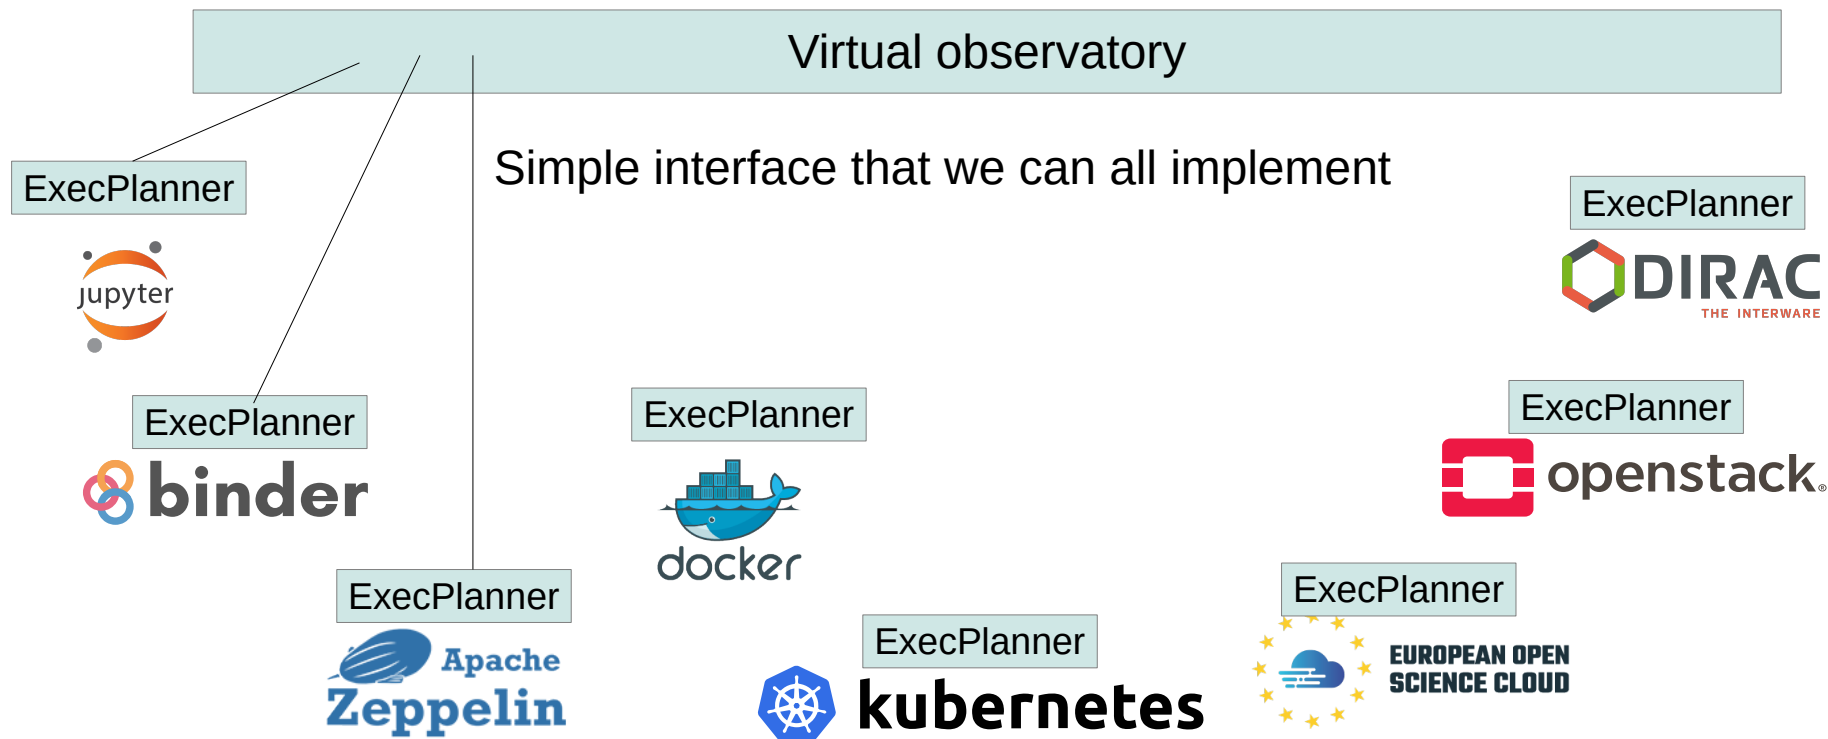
Virtual observatory

Simple interface that we can all implement

ExecPlanner

jupyter

ExecPlanner

DIRAC
THE INTERWARE

ExecPlanner

binder

ExecPlanner

docker

ExecPlanner

openstack.

ExecPlanner

Apache
Zeppelin

ExecPlanner

kubernetes

ExecPlanner

EUROPEAN OPEN
SCIENCE CLOUD